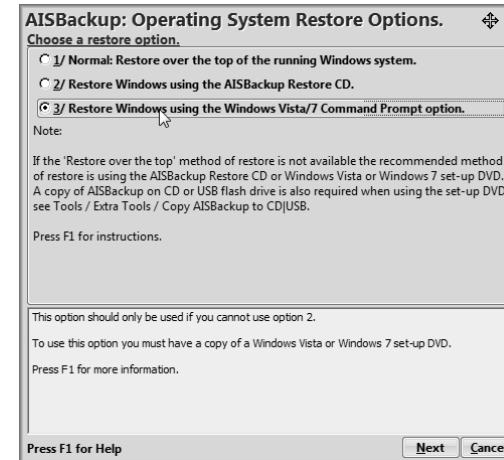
AISBackup: Operating System Restore Options.

Choose a restore option.

1/ Normal: Restore over the top of the running Windows system.

2/ Restore Windows using the AISBackup Restore CD.

3/ Restore Windows using the Windows Vista/7 Command Prompt option.

Note:

If the 'Restore over the top' method of restore is not available the recommended method of restore is using the AISBackup Restore CD or Windows Vista or Windows 7 set-up DVD. A copy of AISBackup on CD or USB flash drive is also required when using the set-up DVD see Tools / Extra Tools / Copy AISBackup to CD|USB.

Press F1 for instructions.

This option should only be used if you cannot use option 2.

To use this option you must have a copy of a Windows Vista or Windows 7 set-up DVD.

Press F1 for more information.

Press F1 for Help

Next

Cance